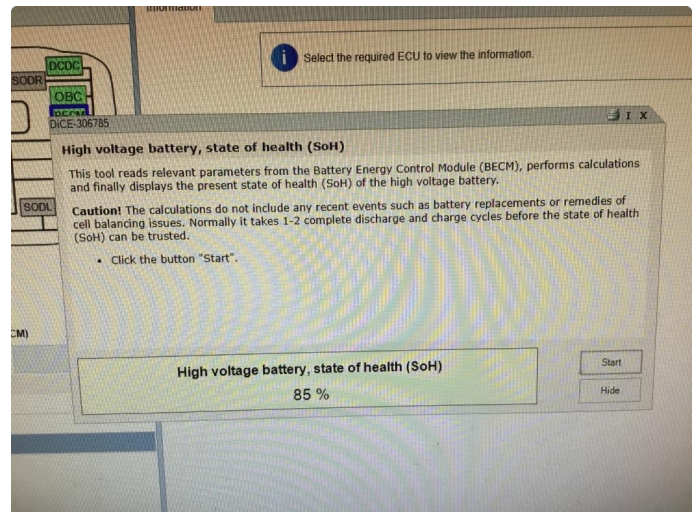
Information

Select the required ECU to view the information.

SODR
DCDC
OBC
BECM
SODL
CM)

DiCE-306785

I X

High voltage battery, state of health (SoH)

This tool reads relevant parameters from the Battery Energy Control Module (BECM), performs calculations and finally displays the present state of health (SoH) of the high voltage battery.

Caution! The calculations do not include any recent events such as battery replacements or remedies of cell balancing issues. Normally it takes 1-2 complete discharge and charge cycles before the state of health (SoH) can be trusted.

• Click the button "Start".

High voltage battery, state of health (SoH)

85 %

Start

Hide